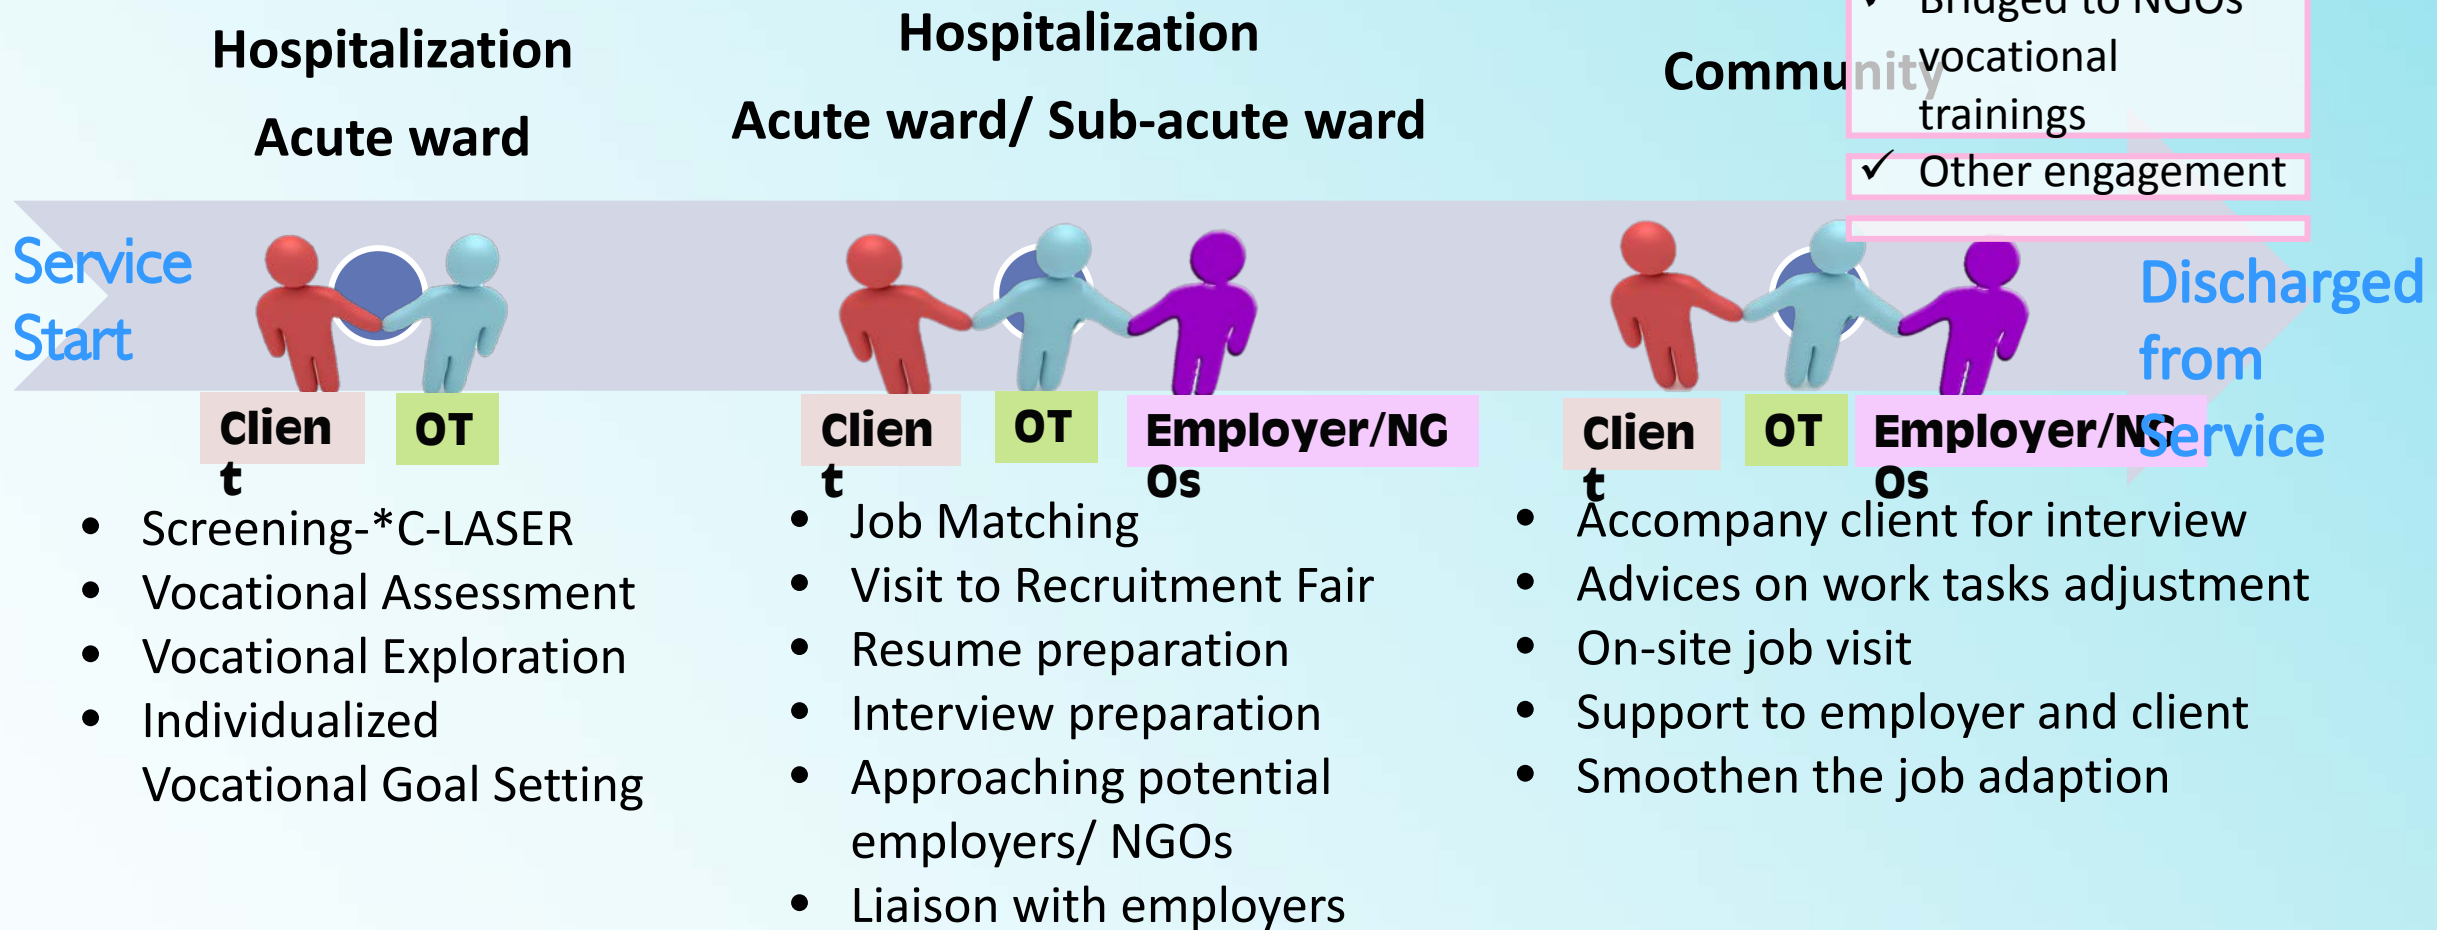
Hospitalization

Acute ward

Hospitalization

Acute ward/ Sub-acute ward

Community

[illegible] vocational trainings

✓ Other engagement

Service Start

Client

OT

Client

OT

Employer/NGOs

Client

OT

Employer/NGOs

Discharged from Service

- Screening-*C-LASER
- Vocational Assessment
- Vocational Exploration
- Individualized Vocational Goal Setting

- Job Matching
- Visit to Recruitment Fair
- Resume preparation
- Interview preparation
- Approaching potential employers/ NGOs
- Liaison with employers

- Accompany client for interview
- Advices on work tasks adjustment
- On-site job visit
- Support to employer and client
- Smoothen the job adaption